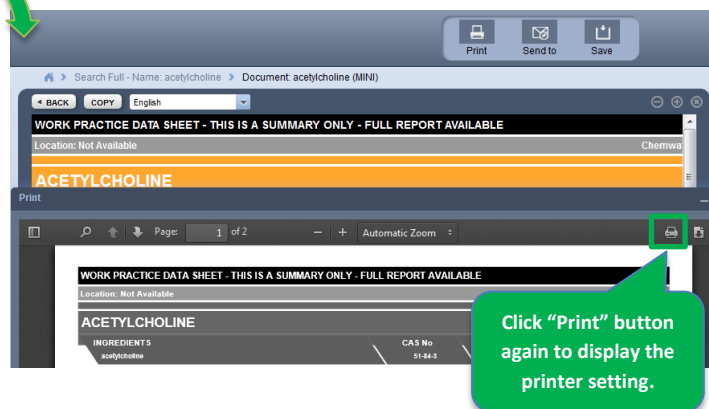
Print Send to Save

Search Full - Name: acetylcholine > Document: acetylcholine (MINI)

BACK COPY English

WORK PRACTICE DATA SHEET - THIS IS A SUMMARY ONLY - FULL REPORT AVAILABLE

Location: Not Available Chemwa

ACETYLCHOLINE

Print

Page: 1 of 2 Automatic Zoom

WORK PRACTICE DATA SHEET - THIS IS A SUMMARY ONLY - FULL REPORT AVAILABLE

Location: Not Available

ACETYLCHOLINE

INGREDIENTS CAS No

acetylcholine 51-84-3

Click “Print” button again to display the printer setting.